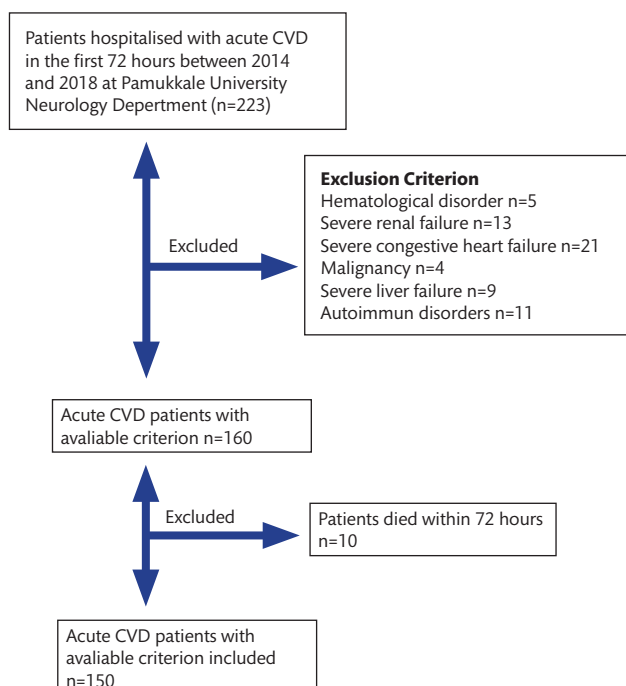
Patients hospitalised with acute CVD in the first 72 hours between 2014 and 2018 at Pamukkale University Neurology Depertment (n=223)

Excluded

**Exclusion Criterion**
Hematological disorder n=5
Severe renal failure n=13
Severe congestive heart failure n=21
Malignancy n=4
Severe liver failure n=9
Autoimmun disorders n=11

Acute CVD patients with avaliable criterion n=160

Excluded

Patients died within 72 hours n=10

Acute CVD patients with avaliable criterion included n=150